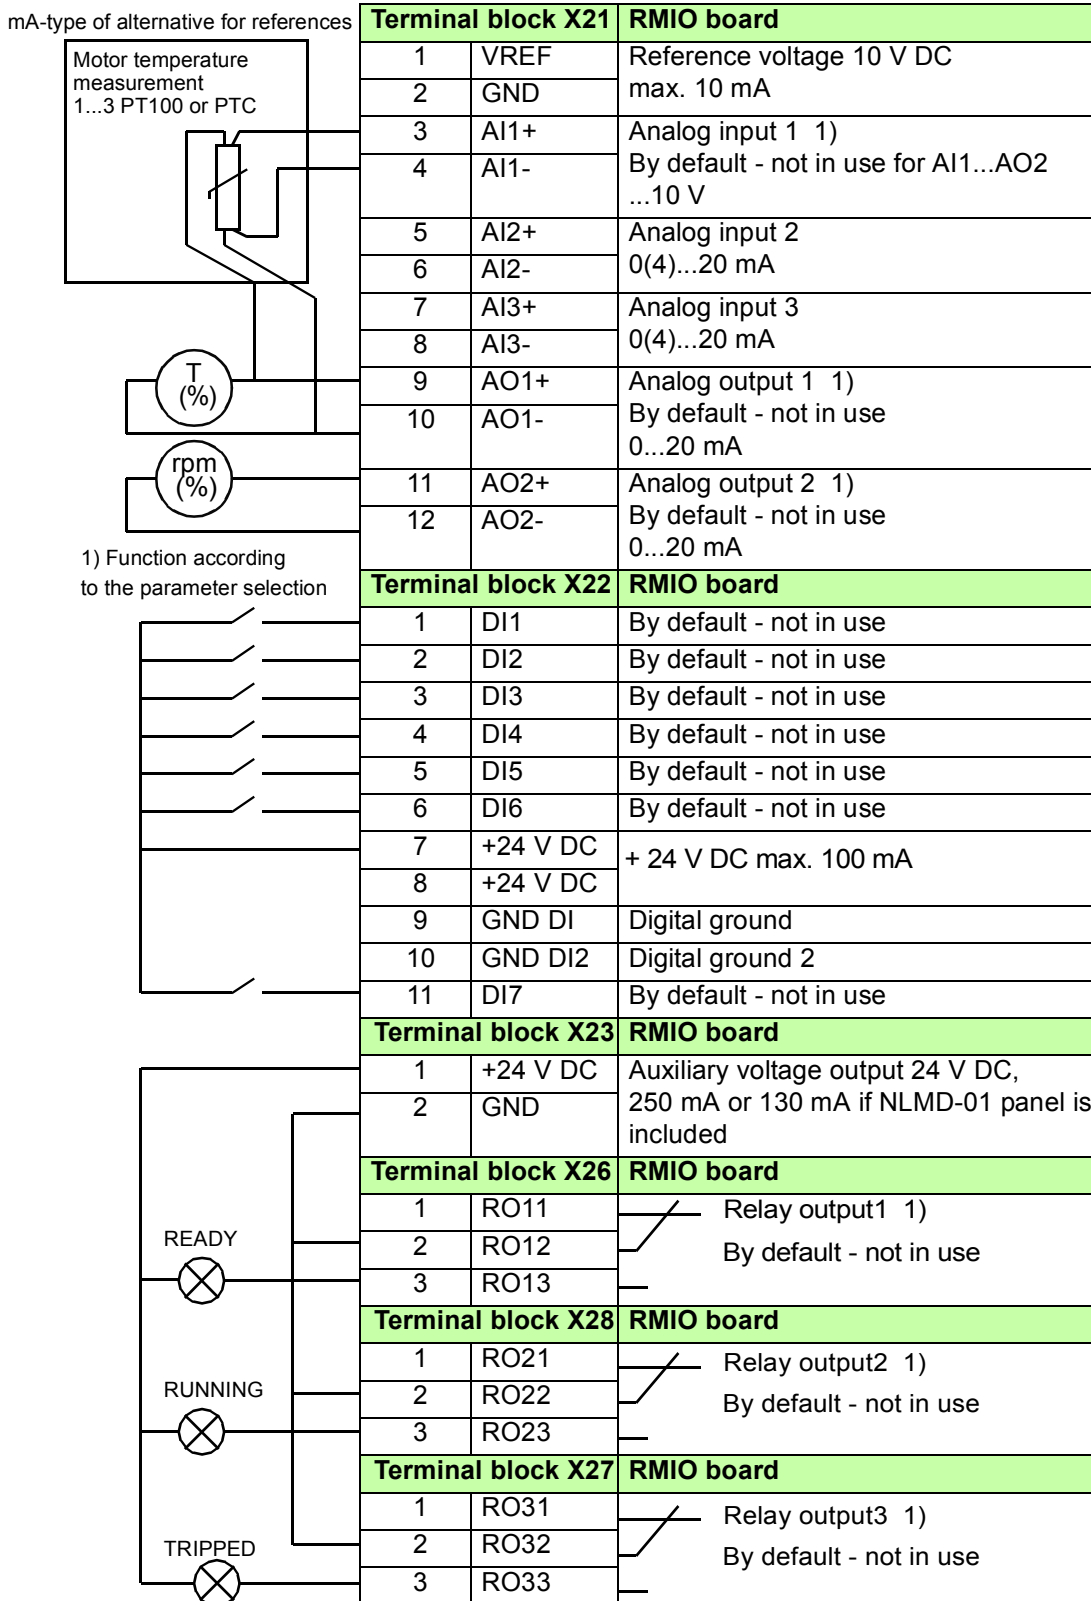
mA-type of alternative for references

Motor temperature measurement 1...3 PT100 or PTC

T (%)

rpm (%)

1) Function according to the parameter selection

READY

RUNNING

TRIPPED

| Terminal block X21 | | RMIO board |
|---|---|---|
| 1 | VREF | Reference voltage 10 V DC max. 10 mA |
| 2 | GND | |
| 3 | AI1+ | Analog input 1 1) By default - not in use for AI1...AO2 ...10 V |
| 4 | AI1- | |
| 5 | AI2+ | Analog input 2 0(4)...20 mA |
| 6 | AI2- | |
| 7 | AI3+ | Analog input 3 0(4)...20 mA |
| 8 | AI3- | |
| 9 | AO1+ | Analog output 1 1) By default - not in use 0...20 mA |
| 10 | AO1- | |
| 11 | AO2+ | Analog output 2 1) By default - not in use 0...20 mA |
| 12 | AO2- | |

| Terminal block X22 | | RMIO board |
|---|---|---|
| 1 | DI1 | By default - not in use |
| 2 | DI2 | By default - not in use |
| 3 | DI3 | By default - not in use |
| 4 | DI4 | By default - not in use |
| 5 | DI5 | By default - not in use |
| 6 | DI6 | By default - not in use |
| 7 | +24 V DC | + 24 V DC max. 100 mA |
| 8 | +24 V DC | |
| 9 | GND DI | Digital ground |
| 10 | GND DI2 | Digital ground 2 |
| 11 | DI7 | By default - not in use |

| Terminal block X23 | | RMIO board |
|---|---|---|
| 1 | +24 V DC | Auxiliary voltage output 24 V DC, 250 mA or 130 mA if NLMD-01 panel is included |
| 2 | GND | |

| Terminal block X26 | | RMIO board |
|---|---|---|
| 1 | RO11 | Relay output1 1) By default - not in use |
| 2 | RO12 | |
| 3 | RO13 | |

| Terminal block X28 | | RMIO board |
|---|---|---|
| 1 | RO21 | Relay output2 1) By default - not in use |
| 2 | RO22 | |
| 3 | RO23 | |

| Terminal block X27 | | RMIO board |
|---|---|---|
| 1 | RO31 | Relay output3 1) By default - not in use |
| 2 | RO32 | |
| 3 | RO33 | |